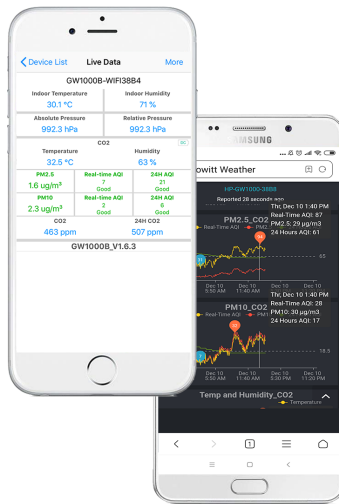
Device List

Live Data

More

GW1000B-WIFI38B4

| Indoor Temperature | Indoor Humidity |
|---|---|
| 30.1 °C | 71 % |
| Absolute Pressure | Relative Pressure |
| 992.3 hPa | 992.3 hPa |

CO2

| Temperature | Humidity |
|---|---|
| 32.5 °C | 63 % |

| PM2.5 | Real-time AQI | 24H AQI |
|---|---|---|
| 1.6 ug/m³ | 7 Good | 21 Good |
| PM10 | Real-time AQI | 24H AQI |
| 2.3 ug/m³ | 2 Good | 6 Good |

| CO2 | 24H CO2 |
|---|---|
| 463 ppm | 507 ppm |

GW1000B_V1.6.3

SAMSUNG

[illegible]owitt Weather

HP-GW1000-38B8

Reported 28 seconds ago

PM2.5_CO2

Thu, Dec 10 1:40 PM
Real-Time AQI: 87
PM2.5: 29 μg/m3
24 Hours AQI: 61

Real-Time AQI

Dec 10 5:50 AM
Dec 10 11:40 AM

PM10_CO2

Thu, Dec 10 1:40 PM
PM10: 30 μg/m3
24 Hours AQI: 17

Dec 10 5:50 AM
Dec 10 11:40 AM
Dec 10 11:20 PM

Temp and Humidity_CO2

Temperature